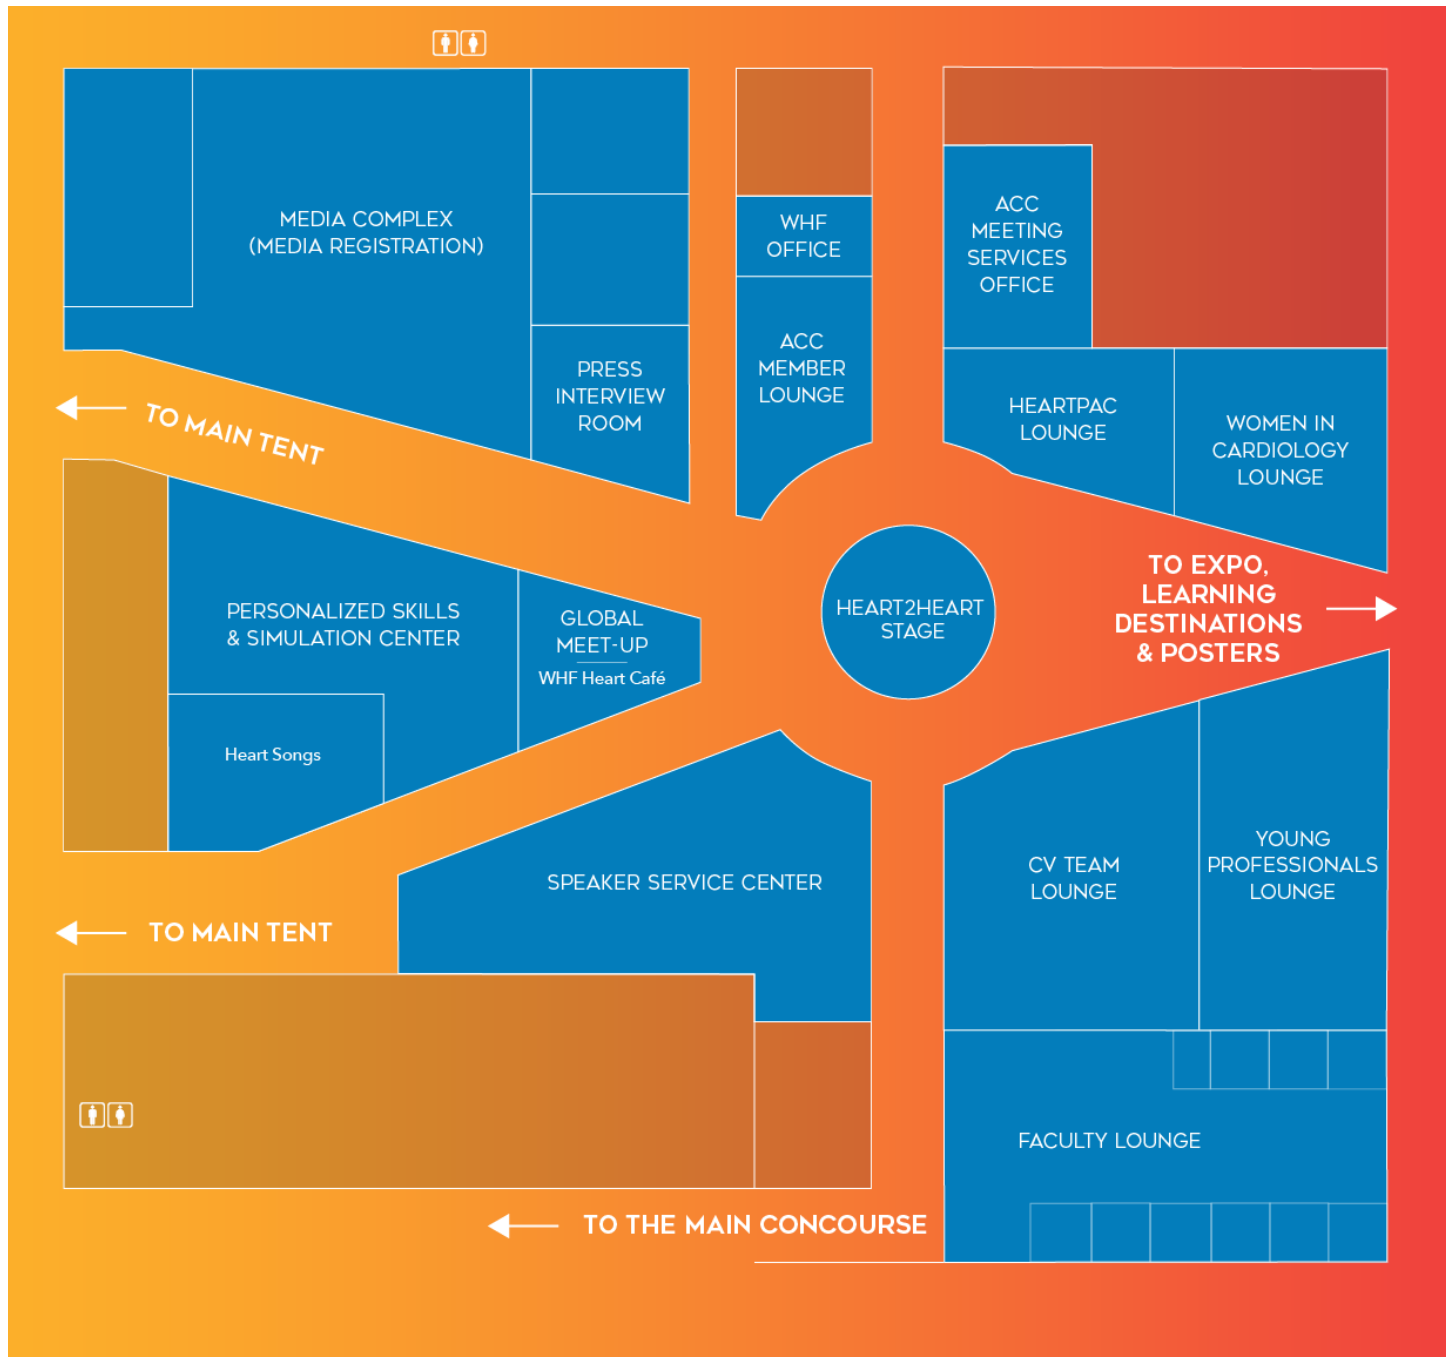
MEDIA COMPLEX
(MEDIA REGISTRATION)

PRESS
INTERVIEW
ROOM

WHF
OFFICE

ACC
MEMBER
LOUNGE

ACC
MEETING
SERVICES
OFFICE

HEARTPAC
LOUNGE

WOMEN IN
CARDIOLOGY
LOUNGE

TO MAIN TENT

PERSONALIZED SKILLS
& SIMULATION CENTER

GLOBAL
MEET-UP
WHF Heart Café

Heart Songs

HEART2HEART
STAGE

TO EXPO,
LEARNING
DESTINATIONS
& POSTERS

SPEAKER SERVICE CENTER

CV TEAM
LOUNGE

YOUNG
PROFESSIONALS
LOUNGE

TO MAIN TENT

FACULTY LOUNGE

TO THE MAIN CONCOURSE